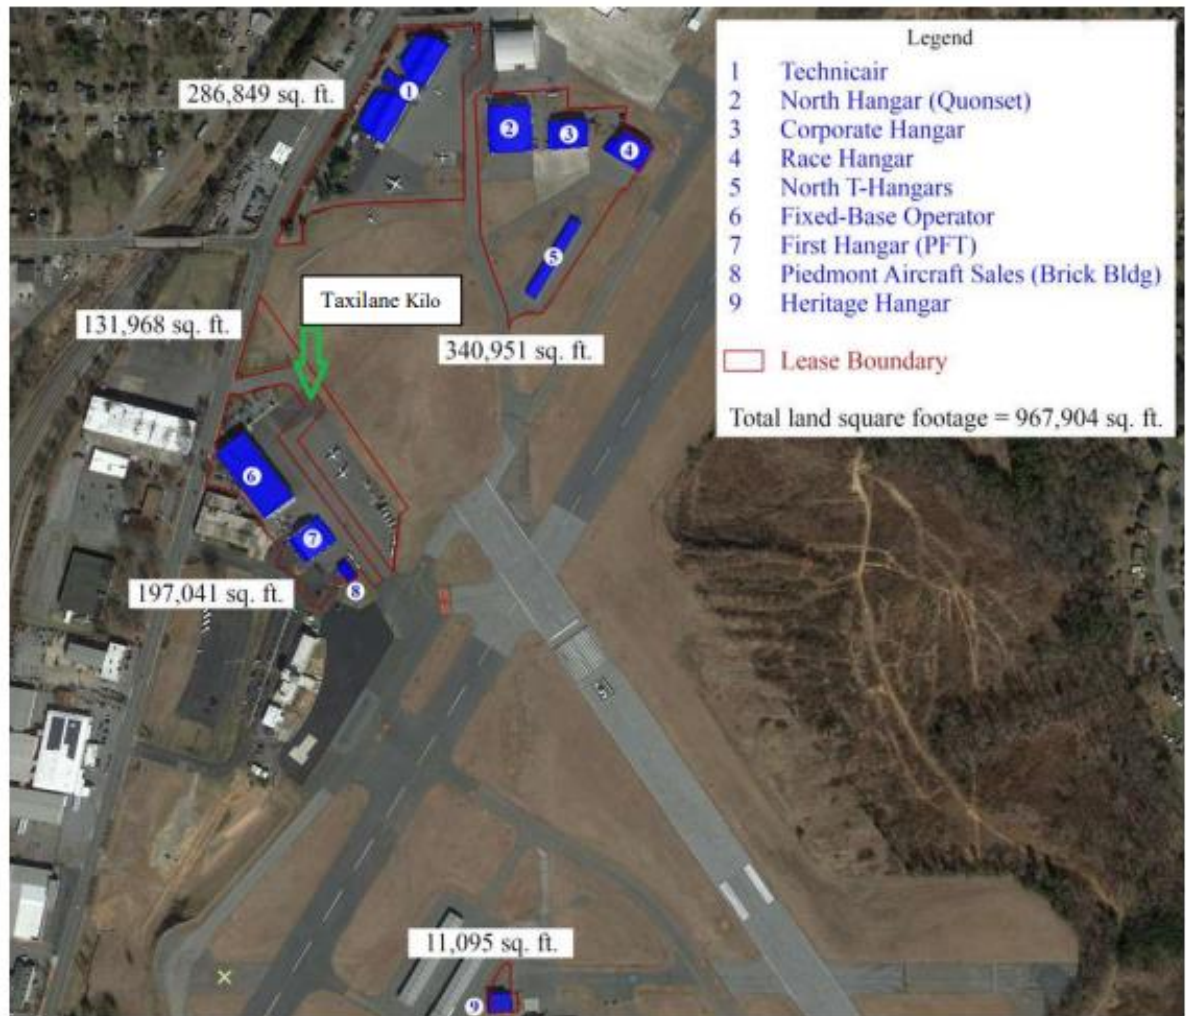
Legend
1 Technicair
2 North Hangar (Quonset)
3 Corporate Hangar
4 Race Hangar
5 North T-Hangars
6 Fixed-Base Operator
7 First Hangar (PFT)
8 Piedmont Aircraft Sales (Brick Bldg)
9 Heritage Hangar

Lease Boundary

Total land square footage = 967,904 sq. ft.

286,849 sq. ft.

1

2

3

4

5

Taxilane Kilo

131,968 sq. ft.

340,951 sq. ft.

6

7

8

197,041 sq. ft.

11,095 sq. ft.

9